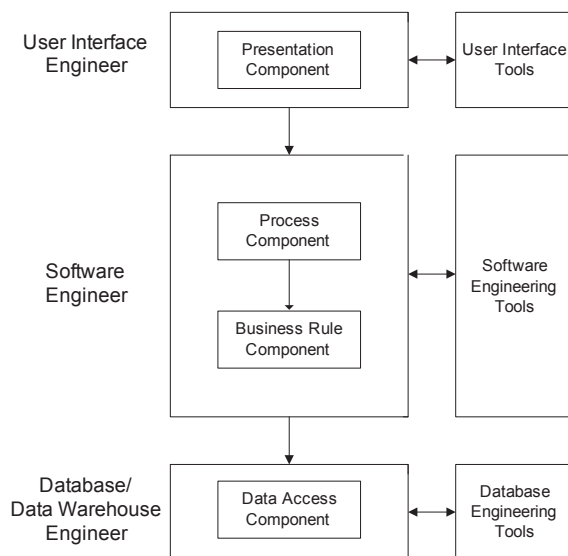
User Interface Engineer

Presentation Component

User Interface Tools

Software Engineer

Process Component

Business Rule Component

Software Engineering Tools

Database/ Data Warehouse Engineer

Data Access Component

Database Engineering Tools